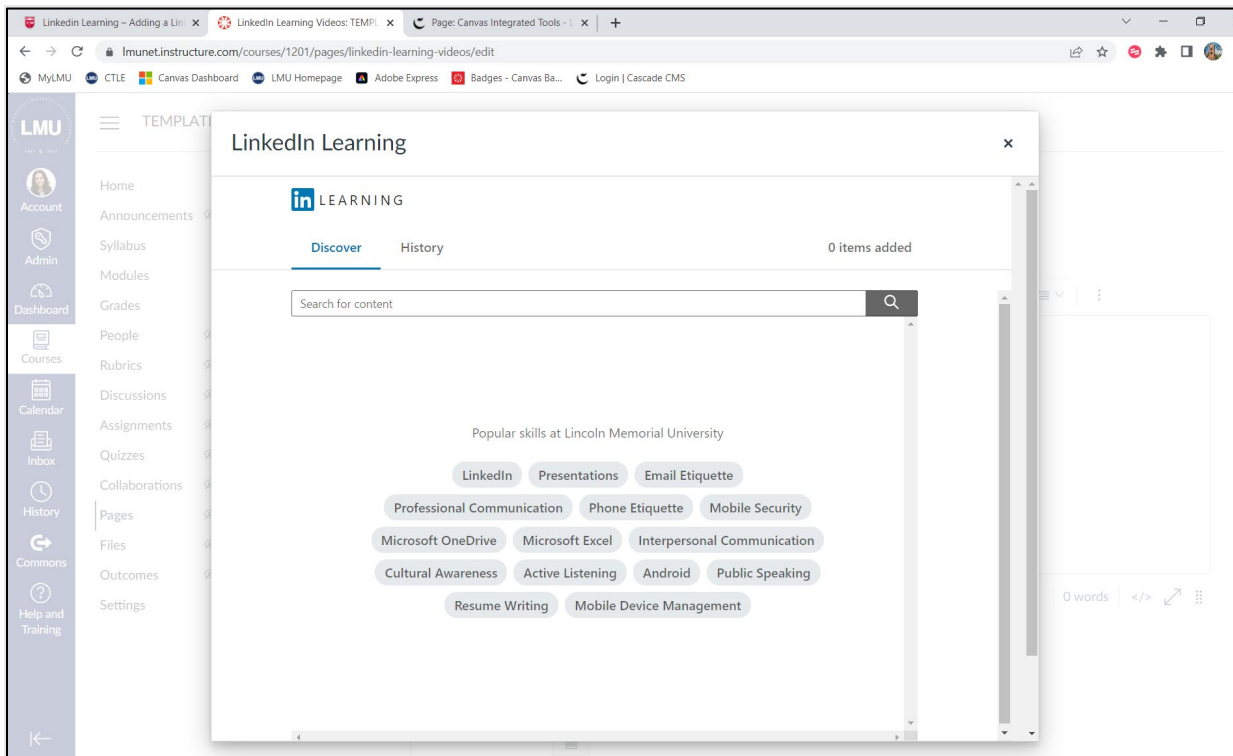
Linkedin Learning – Adding a Lin ×
LinkedIn Learning Videos: TEMPL ×
Page: Canvas Integrated Tools - ×
+

lmunet.instructure.com/courses/1201/pages/linkedin-learning-videos/edit

MyLMU CTLE Canvas Dashboard LMU Homepage Adobe Express Badges - Canvas Ba... Login | Cascade CMS

LMU

Account
Admin
Dashboard
Courses
Calendar
Inbox
History
Commons
Help and Training

TEMPLAT

Home
Announcements
Syllabus
Modules
Grades
People
Rubrics
Discussions
Assignments
Quizzes
Collaborations
Pages
Files
Outcomes
Settings

LinkedIn Learning ×

in LEARNING

Discover History 0 items added

Search for content

Popular skills at Lincoln Memorial University

LinkedIn Presentations Email Etiquette
Professional Communication Phone Etiquette Mobile Security
Microsoft OneDrive Microsoft Excel Interpersonal Communication
Cultural Awareness Active Listening Android Public Speaking
Resume Writing Mobile Device Management

0 words </>